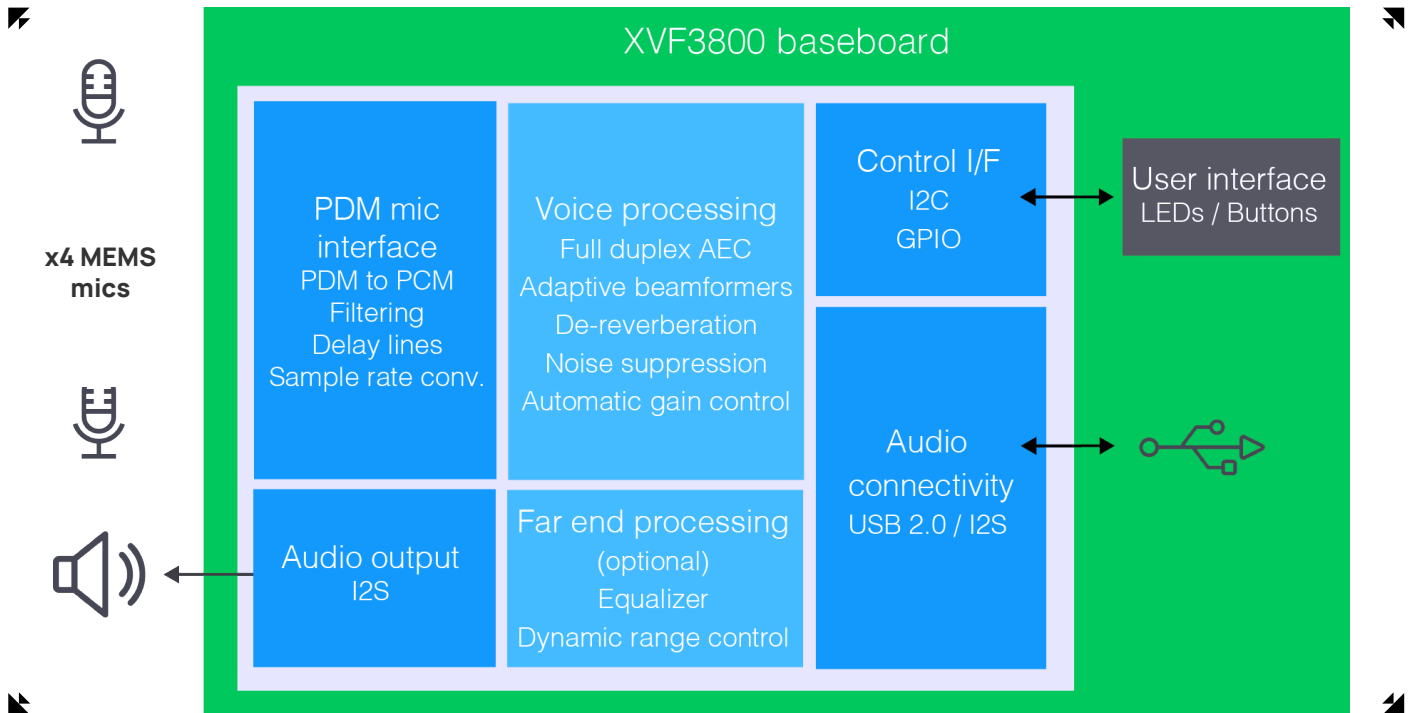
XVF3800 baseboard

x4 MEMS mics

PDM mic interface
PDM to PCM
Filtering
Delay lines
Sample rate conv.

Voice processing
Full duplex AEC
Adaptive beamformers
De-reverberation
Noise suppression
Automatic gain control

Control I/F
I2C
GPIO

User interface
LEDs / Buttons

Audio connectivity
USB 2.0 / I2S

Audio output
I2S

Far end processing
(optional)
Equalizer
Dynamic range control